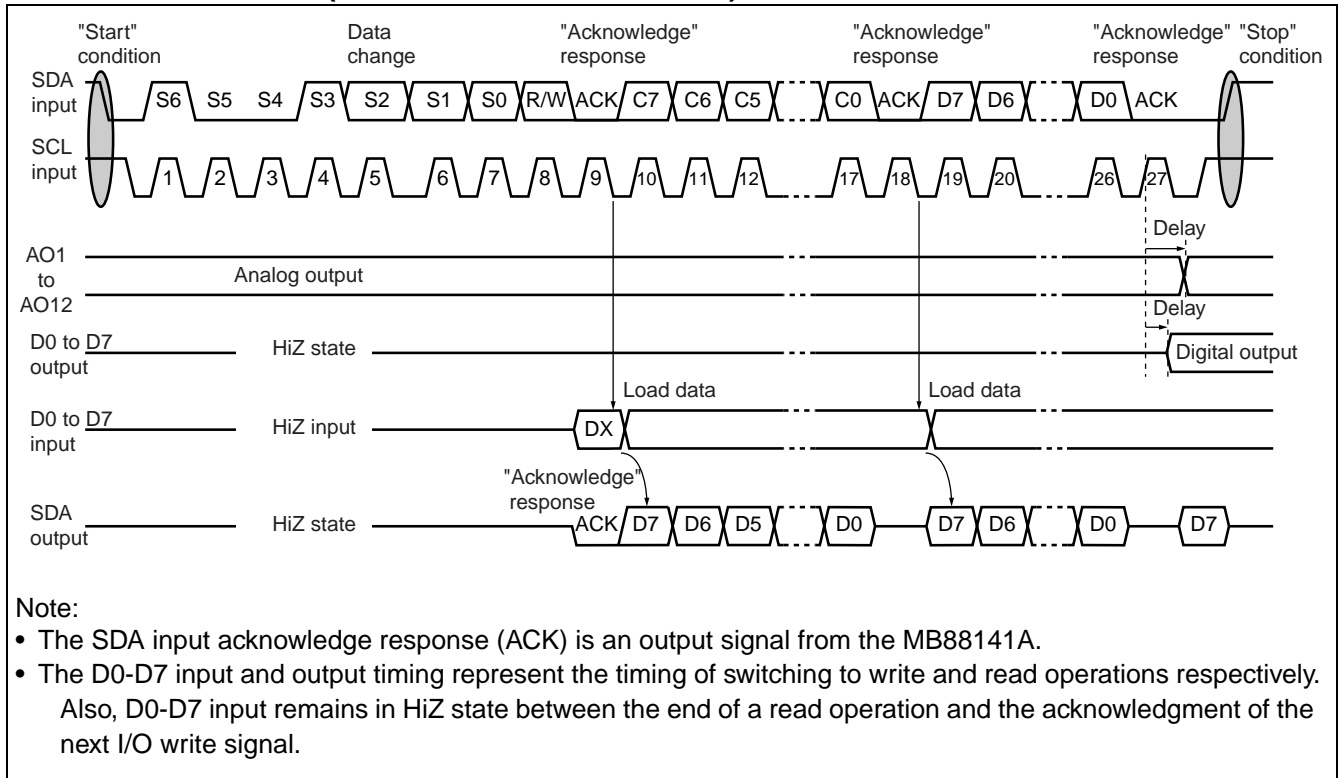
"Start" condition

Data change

"Acknowledge" response

"Acknowledge" response

"Acknowledge" response

"Stop" condition

SDA input

S6 S5 S4 S3 S2 S1 S0 R/W ACK C7 C6 C5 C0 ACK D7 D6 D0 ACK

SCL input

1 2 3 4 5 6 7 8 9 10 11 12 17 18 19 20 26 27

Delay

AO1 to AO12

Analog output

Delay

D0 to D7 output

HiZ state

Digital output

Load data

Load data

D0 to D7 input

HiZ input

DX

"Acknowledge" response

SDA output

HiZ state

ACK D7 D6 D5 D0 D7 D6 D0 D7

Note:

• The SDA input acknowledge response (ACK) is an output signal from the MB88141A.

• The D0-D7 input and output timing represent the timing of switching to write and read operations respectively. Also, D0-D7 input remains in HiZ state between the end of a read operation and the acknowledgment of the next I/O write signal.